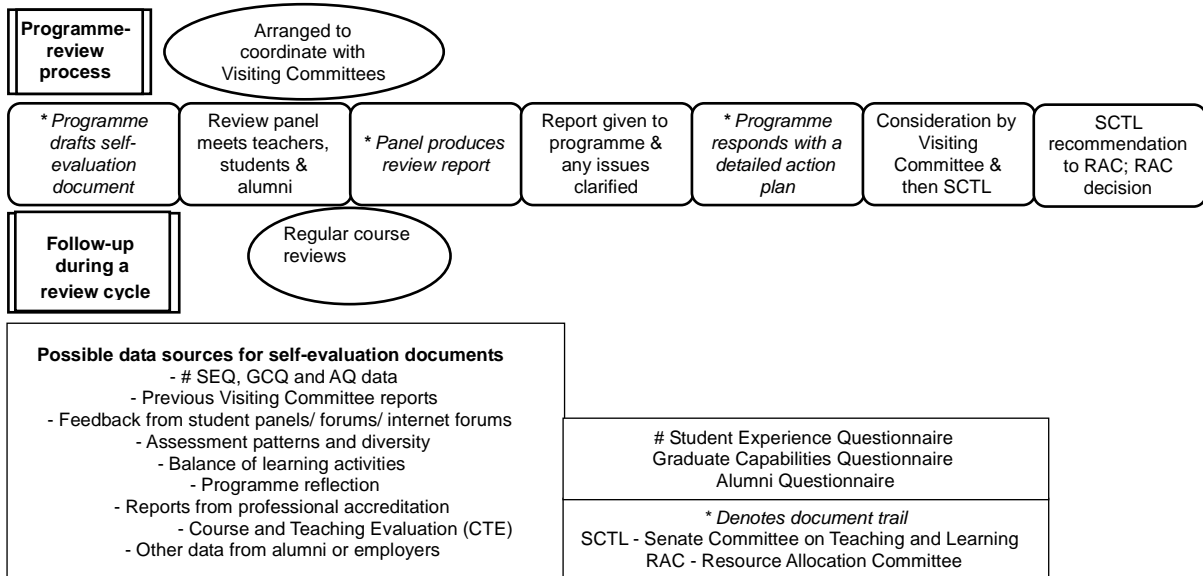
Programme-review process

Arranged to coordinate with Visiting Committees

* Programme drafts self-evaluation document

Review panel meets teachers, students & alumni

* Panel produces review report

Report given to programme & any issues clarified

* Programme responds with a detailed action plan

Consideration by Visiting Committee & then SCTL

SCTL recommendation to RAC; RAC decision

Follow-up during a review cycle

Regular course reviews

Possible data sources for self-evaluation documents
- # SEQ, GCQ and AQ data
- Previous Visiting Committee reports
- Feedback from student panels/ forums/ internet forums
- Assessment patterns and diversity
- Balance of learning activities
- Programme reflection
- Reports from professional accreditation
- Course and Teaching Evaluation (CTE)
- Other data from alumni or employers

# Student Experience Questionnaire
Graduate Capabilities Questionnaire
Alumni Questionnaire

* Denotes document trail
SCTL - Senate Committee on Teaching and Learning
RAC - Resource Allocation Committee